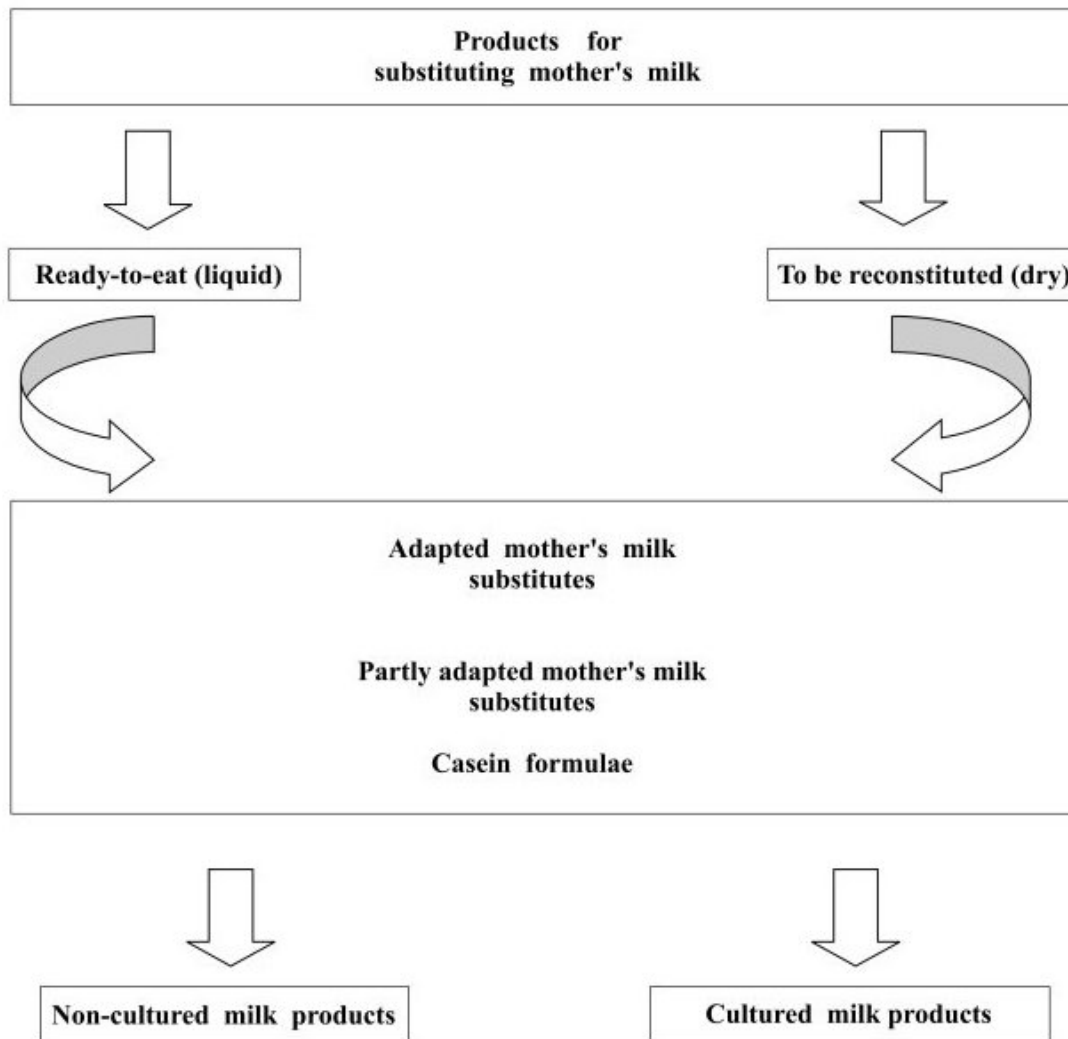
Products for substituting mother's milk

Ready-to-eat (liquid)

To be reconstituted (dry)

Adapted mother's milk substitutes

Partly adapted mother's milk substitutes

Casein formulae

Non-cultured milk products

Cultured milk products